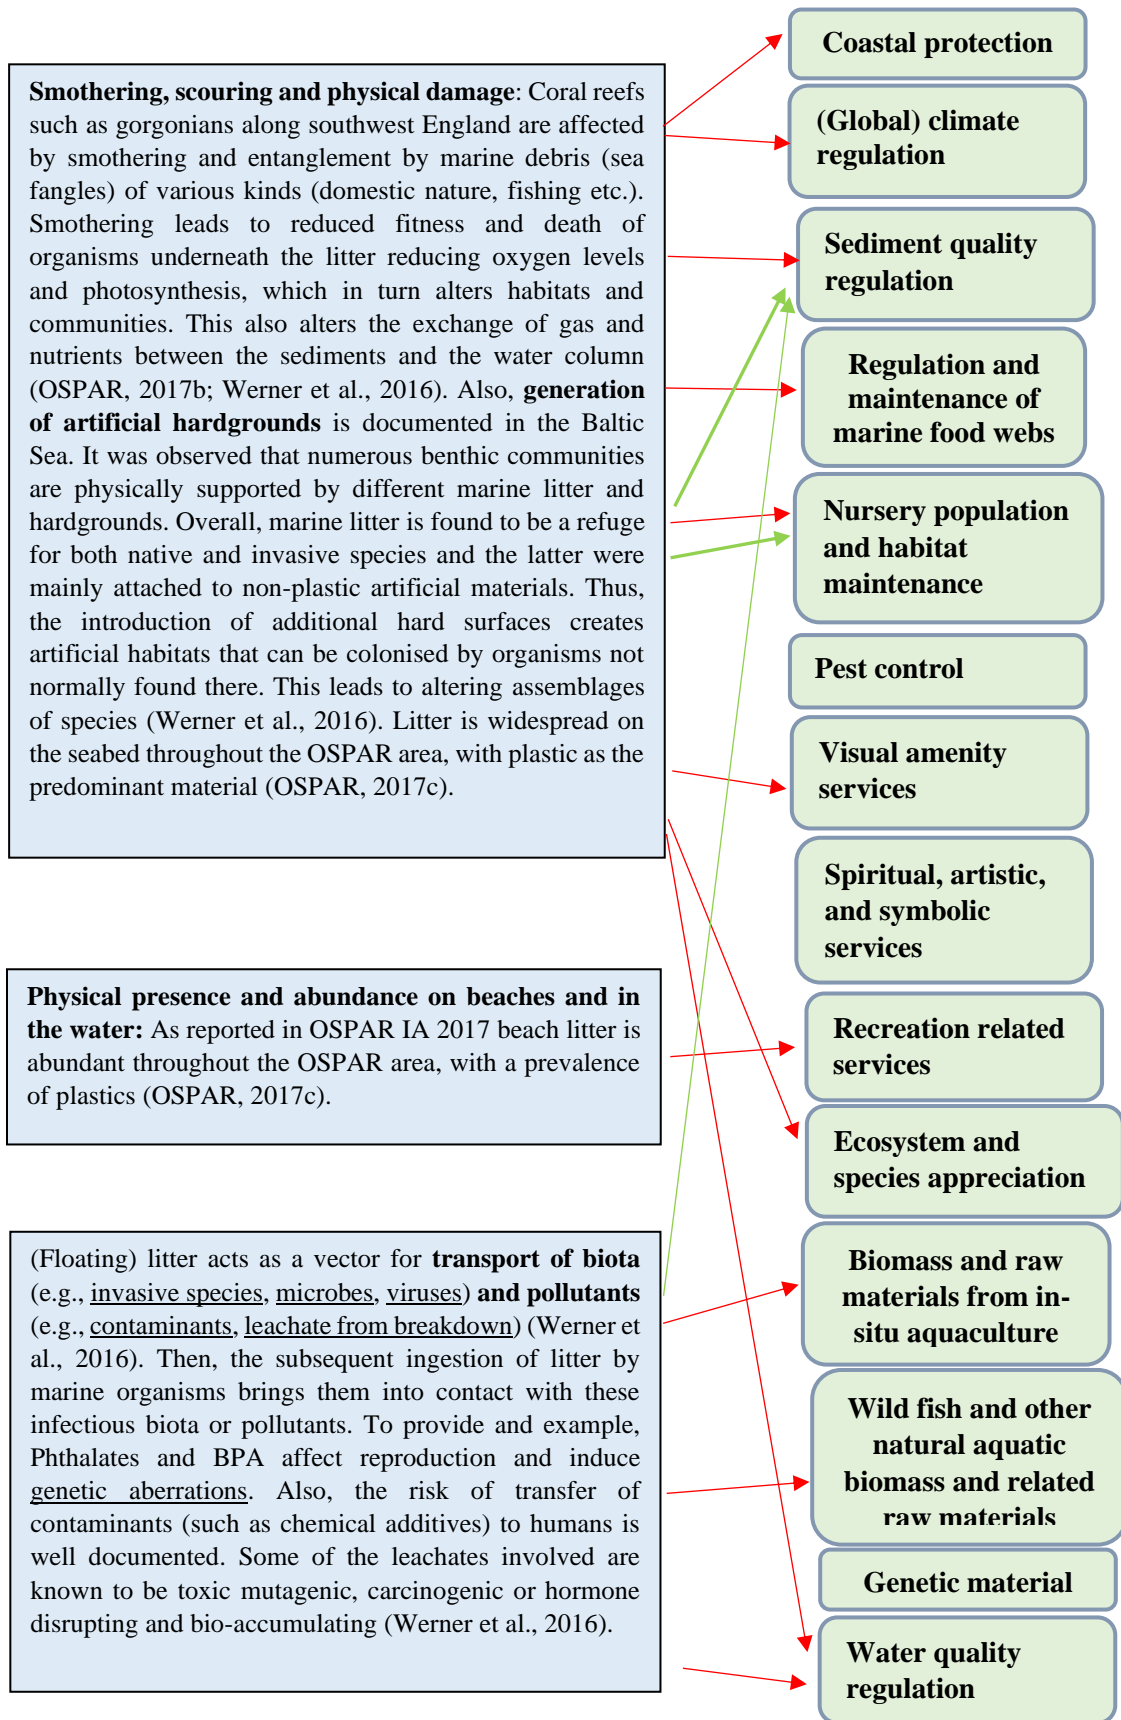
**Smothering, scouring and physical damage**: Coral reefs such as gorgonians along southwest England are affected by smothering and entanglement by marine debris (sea fangles) of various kinds (domestic nature, fishing etc.). Smothering leads to reduced fitness and death of organisms underneath the litter reducing oxygen levels and photosynthesis, which in turn alters habitats and communities. This also alters the exchange of gas and nutrients between the sediments and the water column (OSPAR, 2017b; Werner et al., 2016). Also, **generation of artificial hardgrounds** is documented in the Baltic Sea. It was observed that numerous benthic communities are physically supported by different marine litter and hardgrounds. Overall, marine litter is found to be a refuge for both native and invasive species and the latter were mainly attached to non-plastic artificial materials. Thus, the introduction of additional hard surfaces creates artificial habitats that can be colonised by organisms not normally found there. This leads to altering assemblages of species (Werner et al., 2016). Litter is widespread on the seabed throughout the OSPAR area, with plastic as the predominant material (OSPAR, 2017c).

**Physical presence and abundance on beaches and in the water:** As reported in OSPAR IA 2017 beach litter is abundant throughout the OSPAR area, with a prevalence of plastics (OSPAR, 2017c).

(Floating) litter acts as a vector for **transport of biota** (e.g., invasive species, microbes, viruses) **and pollutants** (e.g., contaminants, leachate from breakdown) (Werner et al., 2016). Then, the subsequent ingestion of litter by marine organisms brings them into contact with these infectious biota or pollutants. To provide and example, Phthalates and BPA affect reproduction and induce genetic aberrations. Also, the risk of transfer of contaminants (such as chemical additives) to humans is well documented. Some of the leachates involved are known to be toxic mutagenic, carcinogenic or hormone disrupting and bio-accumulating (Werner et al., 2016).

Coastal protection

(Global) climate regulation

Sediment quality regulation

Regulation and maintenance of marine food webs

Nursery population and habitat maintenance

Pest control

Visual amenity services

Spiritual, artistic, and symbolic services

Recreation related services

Ecosystem and species appreciation

Biomass and raw materials from in-situ aquaculture

Wild fish and other natural aquatic biomass and related raw materials

Genetic material

Water quality regulation